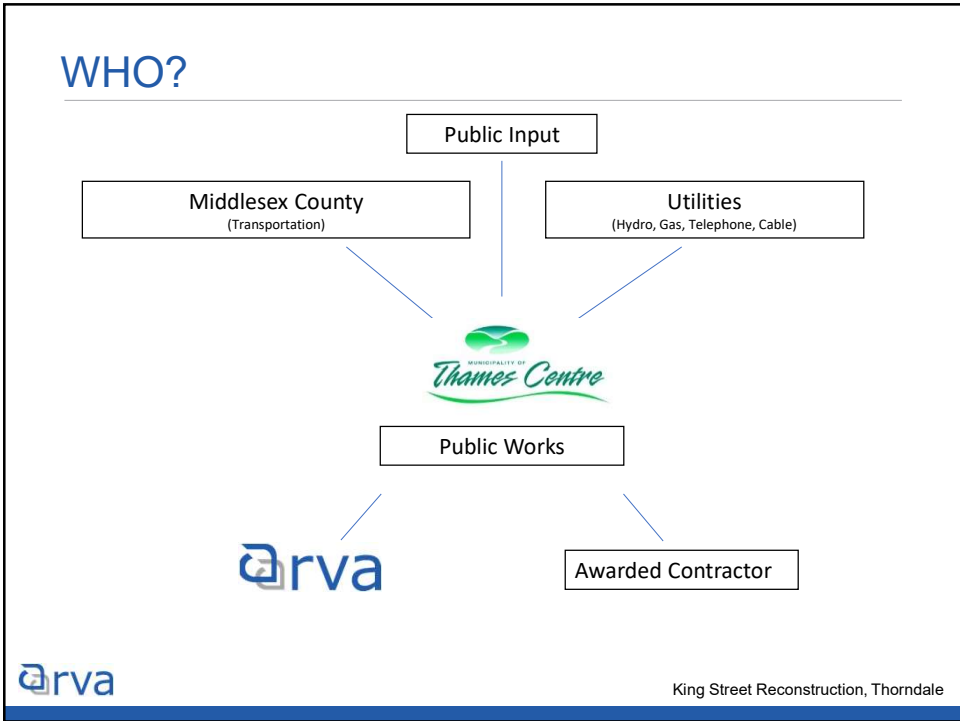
WHO?

Public Input

Middlesex County
(Transportation)

Utilities
(Hydro, Gas, Telephone, Cable)

MUNICIPALITY OF
Thames Centre

Public Works

arva

Awarded Contractor

arva

King Street Reconstruction, Thorndale